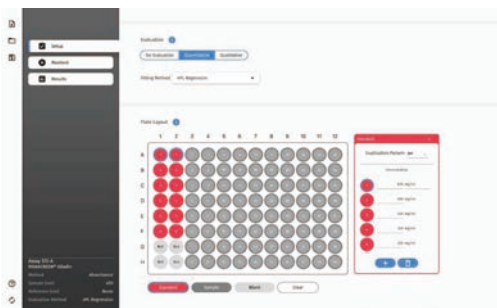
Setup

Washers

Results

Evaluation

No Evaluation

Quantitative

Qualitative

Fitting Method

4PL Regression

Plate Layout

1 2 3 4 5 6 7 8 9 10 11 12

A

B

C

D

E

F

G

H

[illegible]

Duplication Pattern

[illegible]

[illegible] ng/ml

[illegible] ng/ml

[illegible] ng/ml

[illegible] ng/ml

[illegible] ng/ml

Assay ID: 4

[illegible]

Method

Sample Unit

Reference Unit

Evaluation Method

4PL Regression

Standard

Sample

Blank

Clear